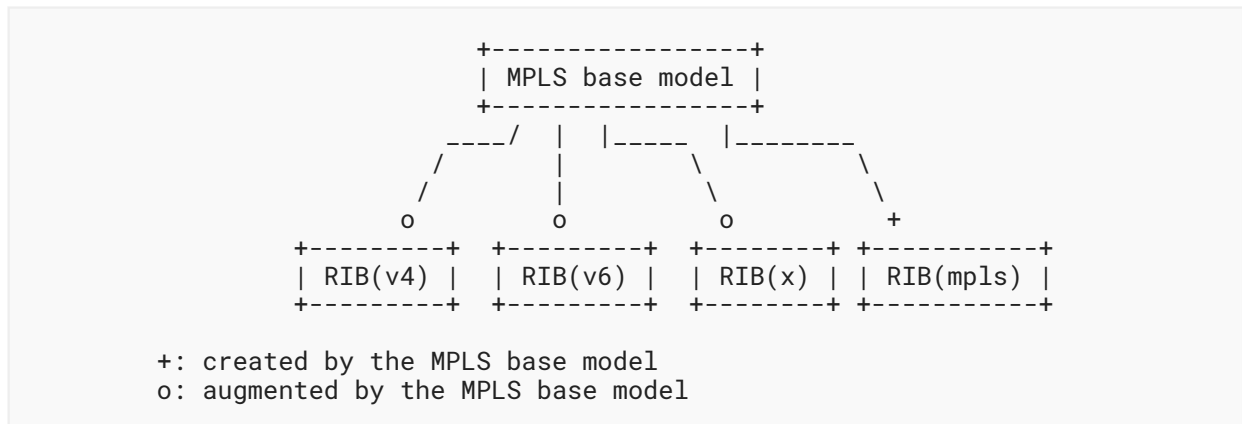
+-----------------+
| MPLS base model |
+-----------------+
____/  |  |_____  |________
/      |        \          \
/      |         \          \
o      o          o          +
+---------+  +---------+  +--------+ +-----------+
| RIB(v4) |  | RIB(v6) |  | RIB(x) | | RIB(mpls) |
+---------+  +---------+  +--------+ +-----------+

+: created by the MPLS base model
o: augmented by the MPLS base model